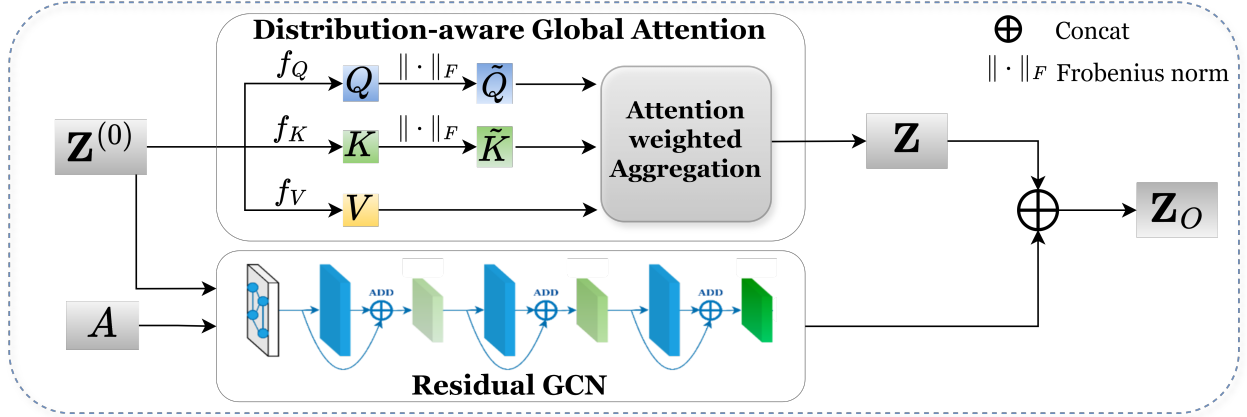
Distribution-aware Global Attention

$\oplus$ Concat

$\|\cdot\|_F$ Frobenius norm

$f_Q$ $Q$ $\|\cdot\|_F$ $\tilde{Q}$

$f_K$ $K$ $\|\cdot\|_F$ $\tilde{K}$

$f_V$ $V$

$\mathbf{Z}^{(0)}$

Attention weighted Aggregation

$\mathbf{Z}$

$\mathbf{Z}_O$

$A$

ADD

ADD

ADD

Residual GCN